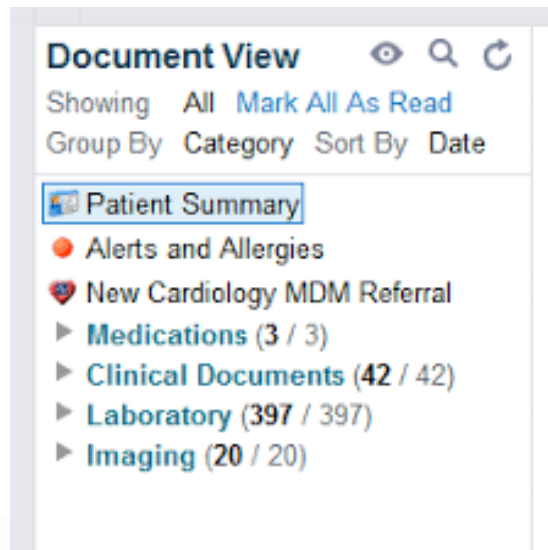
Document View

Showing All Mark All As Read

Group By Category Sort By Date

Patient Summary

Alerts and Allergies

New Cardiology MDM Referral

Medications (3 / 3)

Clinical Documents (42 / 42)

Laboratory (397 / 397)

Imaging (20 / 20)